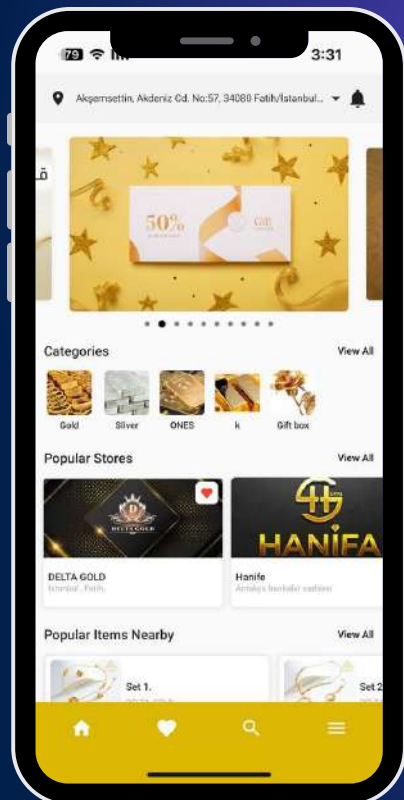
79 3:31

Akşemsettin, Akdeniz Cd. No:57, 34080 Fatih/İstanbul...

50%

Gift

Categories View All

Gold Silver ONES k Gift box

Popular Stores View All

DELTA GOLD

DELTA GOLD
İstanbul, Fatih,

HANIFA

Hanife
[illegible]

Popular Items Nearby View All

Set 1.
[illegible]

Set 2